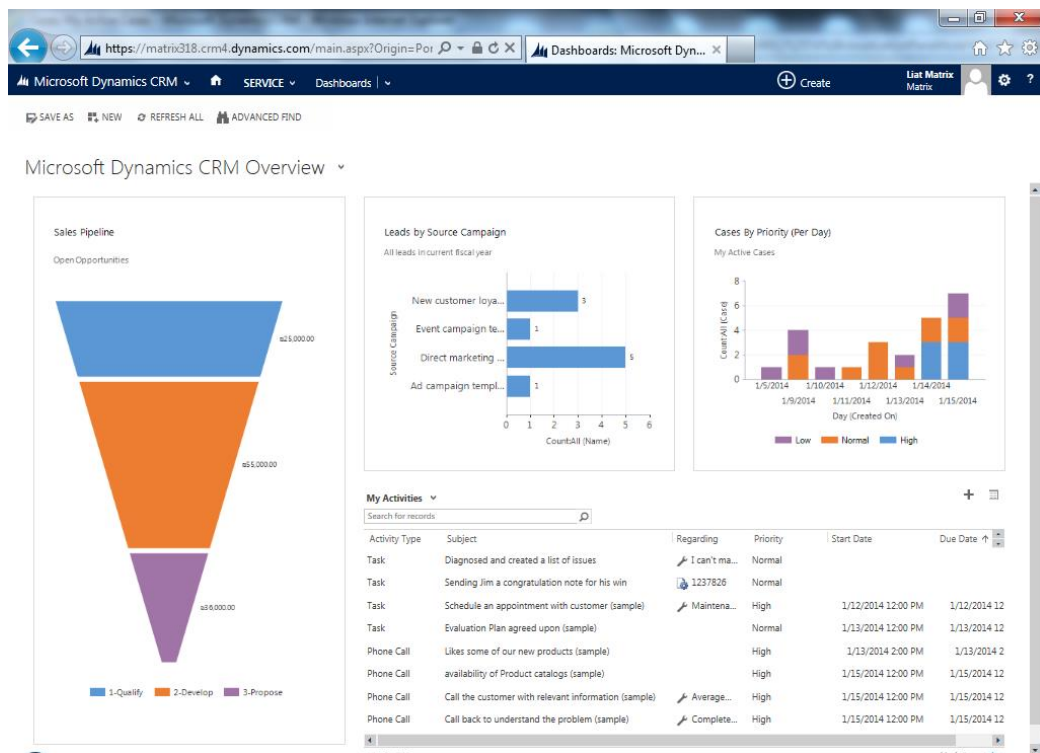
https://matrix318.crm4.dynamics.com/main.aspx?Origin=Por
Dashboards: Microsoft Dyn...

Microsoft Dynamics CRM SERVICE Dashboards
Create
Liat Matrix
Matrix

SAVE AS NEW REFRESH ALL ADVANCED FIND

Microsoft Dynamics CRM Overview

Sales Pipeline
Open Opportunities
₪25,000.00
₪65,000.00
₪36,000.00
1-Qualify 2-Develop 3-Propose

Leads by Source Campaign
All leads in current fiscal year
New customer loya... 3
Event campaign te... 1
Direct marketing ... 5
Ad campaign templ... 1
Source Campaign
0 1 2 3 4 5 6
Count:All (Name)

Cases By Priority (Per Day)
My Active Cases
8
6
4
2
0
Count:All (Case)
1/5/2014 1/9/2014 1/10/2014 1/11/2014 1/12/2014 1/13/2014 1/14/2014 1/15/2014
Day (Created On)
Low Normal High

My Activities
Search for records

| Activity Type | Subject | Regarding | Priority | Start Date | Due Date |
|---|---|---|---|---|---|
| Task | Diagnosed and created a list of issues | I can't ma... | Normal | | |
| Task | Sending Jim a congratulation note for his win | 1237826 | Normal | | |
| Task | Schedule an appointment with customer (sample) | Maintena... | High | 1/12/2014 12:00 PM | 1/12/2014 12 |
| Task | Evaluation Plan agreed upon (sample) | | Normal | 1/13/2014 12:00 PM | 1/13/2014 12 |
| Phone Call | Likes some of our new products (sample) | | High | 1/13/2014 2:00 PM | 1/13/2014 2 |
| Phone Call | availability of Product catalogs (sample) | | High | 1/15/2014 12:00 PM | 1/15/2014 12 |
| Phone Call | Call the customer with relevant information (sample) | Average... | High | 1/15/2014 12:00 PM | 1/15/2014 12 |
| Phone Call | Call back to understand the problem (sample) | Complete... | High | 1/15/2014 12:00 PM | 1/15/2014 12 |